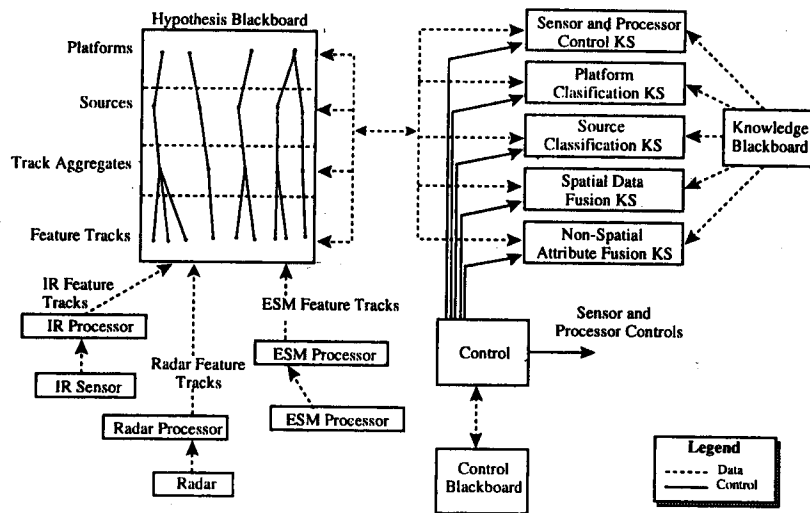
Hypothesis Blackboard

Platforms

Sources

Track Aggregates

Feature Tracks

Sensor and Processor Control KS

Platform Clasification KS

Source Classification KS

Spatial Data Fusion KS

Non-Spatial Attribute Fusion KS

Knowledge Blackboard

IR Feature Tracks

IR Processor

IR Sensor

Radar Feature Tracks

Radar Processor

Radar

ESM Feature Tracks

ESM Processor

ESM Processor

Control

Sensor and Processor Controls

Control Blackboard

Legend
Data
Control